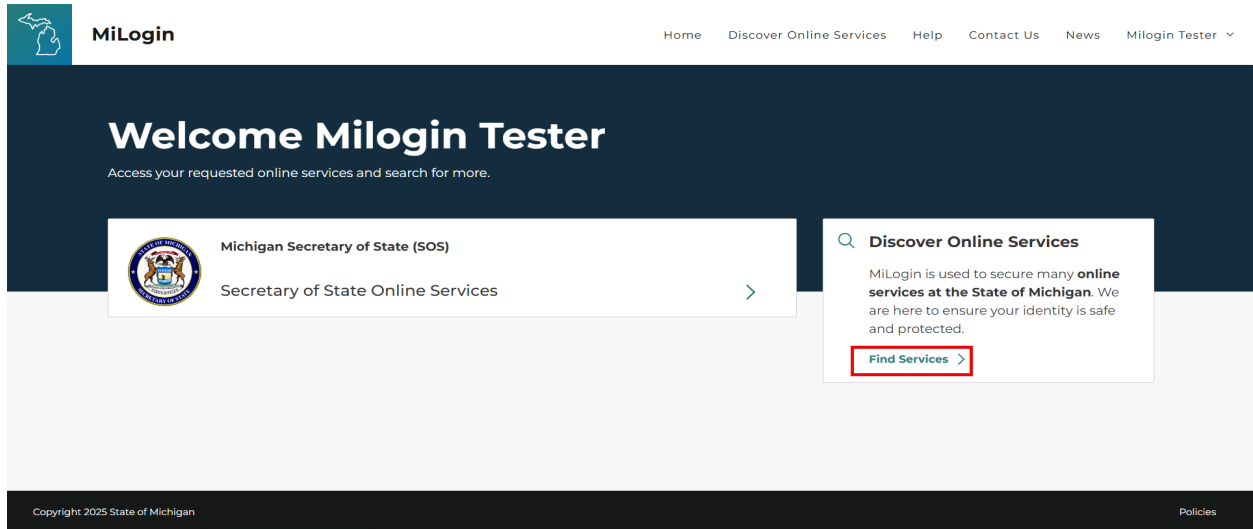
MiLogin

Home Discover Online Services Help Contact Us News Milogin Tester

Welcome Milogin Tester

Access your requested online services and search for more.

STATE OF MICHIGAN SECRETARY OF STATE

Michigan Secretary of State (SOS)

Secretary of State Online Services

Discover Online Services

MiLogin is used to secure many **online services at the State of Michigan**. We are here to ensure your identity is safe and protected.

Find Services

Copyright 2025 State of Michigan

Policies